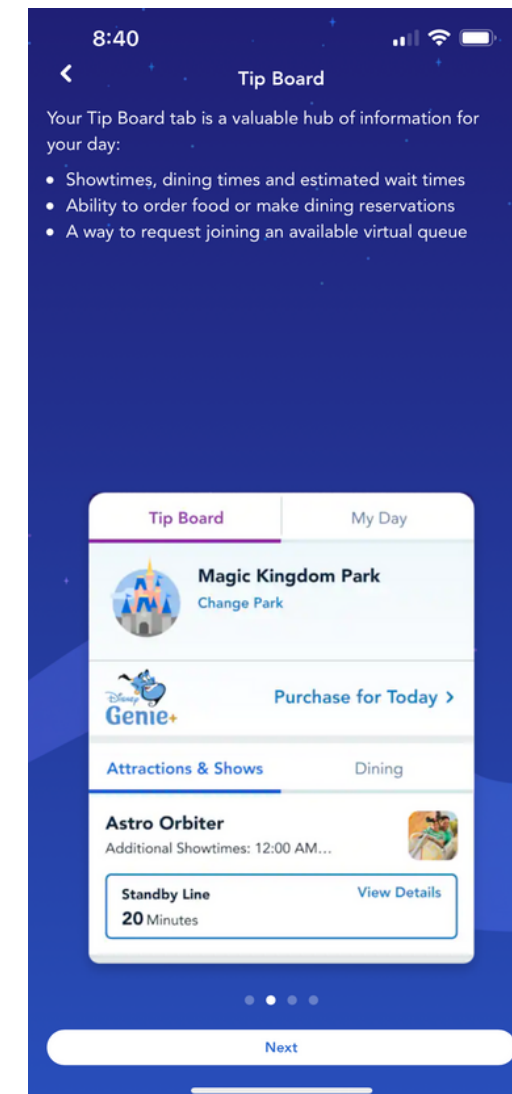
8:40

Tip Board

Your Tip Board tab is a valuable hub of information for your day:

- Showtimes, dining times and estimated wait times
- Ability to order food or make dining reservations
- A way to request joining an available virtual queue

Tip Board | My Day

Magic Kingdom Park
Change Park

Disney Genie+
Purchase for Today >

Attractions & Shows | Dining

Astro Orbiter
Additional Showtimes: 12:00 AM...

Standby Line
20 Minutes
View Details

Next